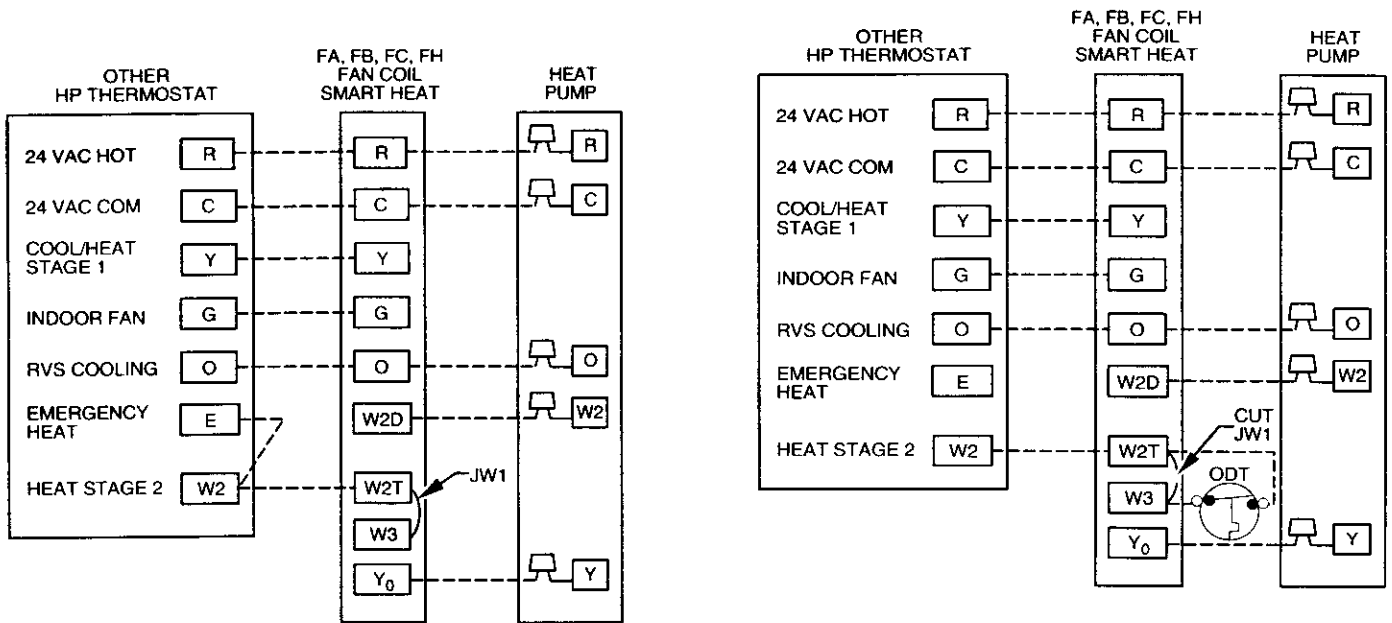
OTHER HP THERMOSTAT

FA, FB, FC, FH FAN COIL SMART HEAT

HEAT PUMP

24 VAC HOT R

24 VAC COM C

COOL/HEAT STAGE 1 Y

INDOOR FAN G

RVS COOLING O

EMERGENCY HEAT E

HEAT STAGE 2 W2

R
C
Y
G
O
W2D
W2T
W3
$Y_0$

JW1

R
C
O
W2
Y

OTHER HP THERMOSTAT

FA, FB, FC, FH FAN COIL SMART HEAT

HEAT PUMP

24 VAC HOT R

24 VAC COM C

COOL/HEAT STAGE 1 Y

INDOOR FAN G

RVS COOLING O

EMERGENCY HEAT E

HEAT STAGE 2 W2

R
C
Y
G
O
W2D
W2T
W3
$Y_0$

CUT JW1

ODT

R
C
O
W2
Y